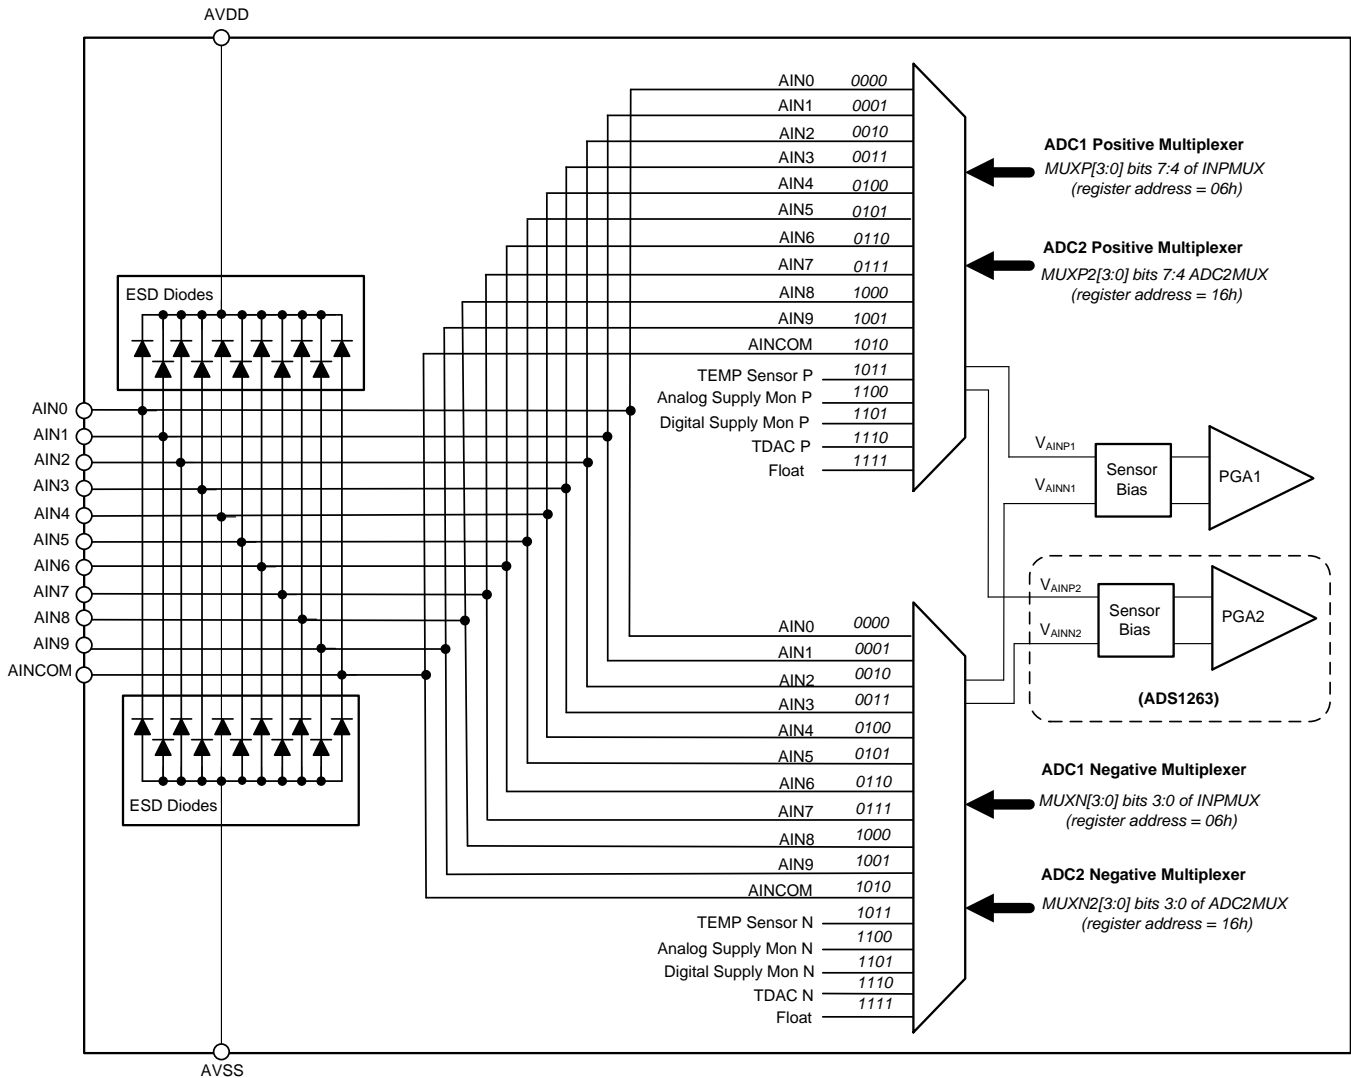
AVDD

AIN0 0000
AIN1 0001
AIN2 0010
AIN3 0011
AIN4 0100
AIN5 0101
AIN6 0110
AIN7 0111
AIN8 1000
AIN9 1001
AINCOM 1010
TEMP Sensor P 1011
Analog Supply Mon P 1100
Digital Supply Mon P 1101
TDAC P 1110
Float 1111

ADC1 Positive Multiplexer
MUXP[3:0] bits 7:4 of INPMUX
(register address = 06h)

ADC2 Positive Multiplexer
MUXP2[3:0] bits 7:4 ADC2MUX
(register address = 16h)

ESD Diodes

AIN0
AIN1
AIN2
AIN3
AIN4
AIN5
AIN6
AIN7
AIN8
AIN9
AINCOM

$V_{AINP1}$
$V_{AINN1}$
Sensor Bias
PGA1

$V_{AINP2}$
$V_{AINN2}$
Sensor Bias
PGA2

(ADS1263)

AIN0 0000
AIN1 0001
AIN2 0010
AIN3 0011
AIN4 0100
AIN5 0101
AIN6 0110
AIN7 0111
AIN8 1000
AIN9 1001
AINCOM 1010
TEMP Sensor N 1011
Analog Supply Mon N 1100
Digital Supply Mon N 1101
TDAC N 1110
Float 1111

ESD Diodes

ADC1 Negative Multiplexer
MUXN[3:0] bits 3:0 of INPMUX
(register address = 06h)

ADC2 Negative Multiplexer
MUXN2[3:0] bits 3:0 of ADC2MUX
(register address = 16h)

AVSS